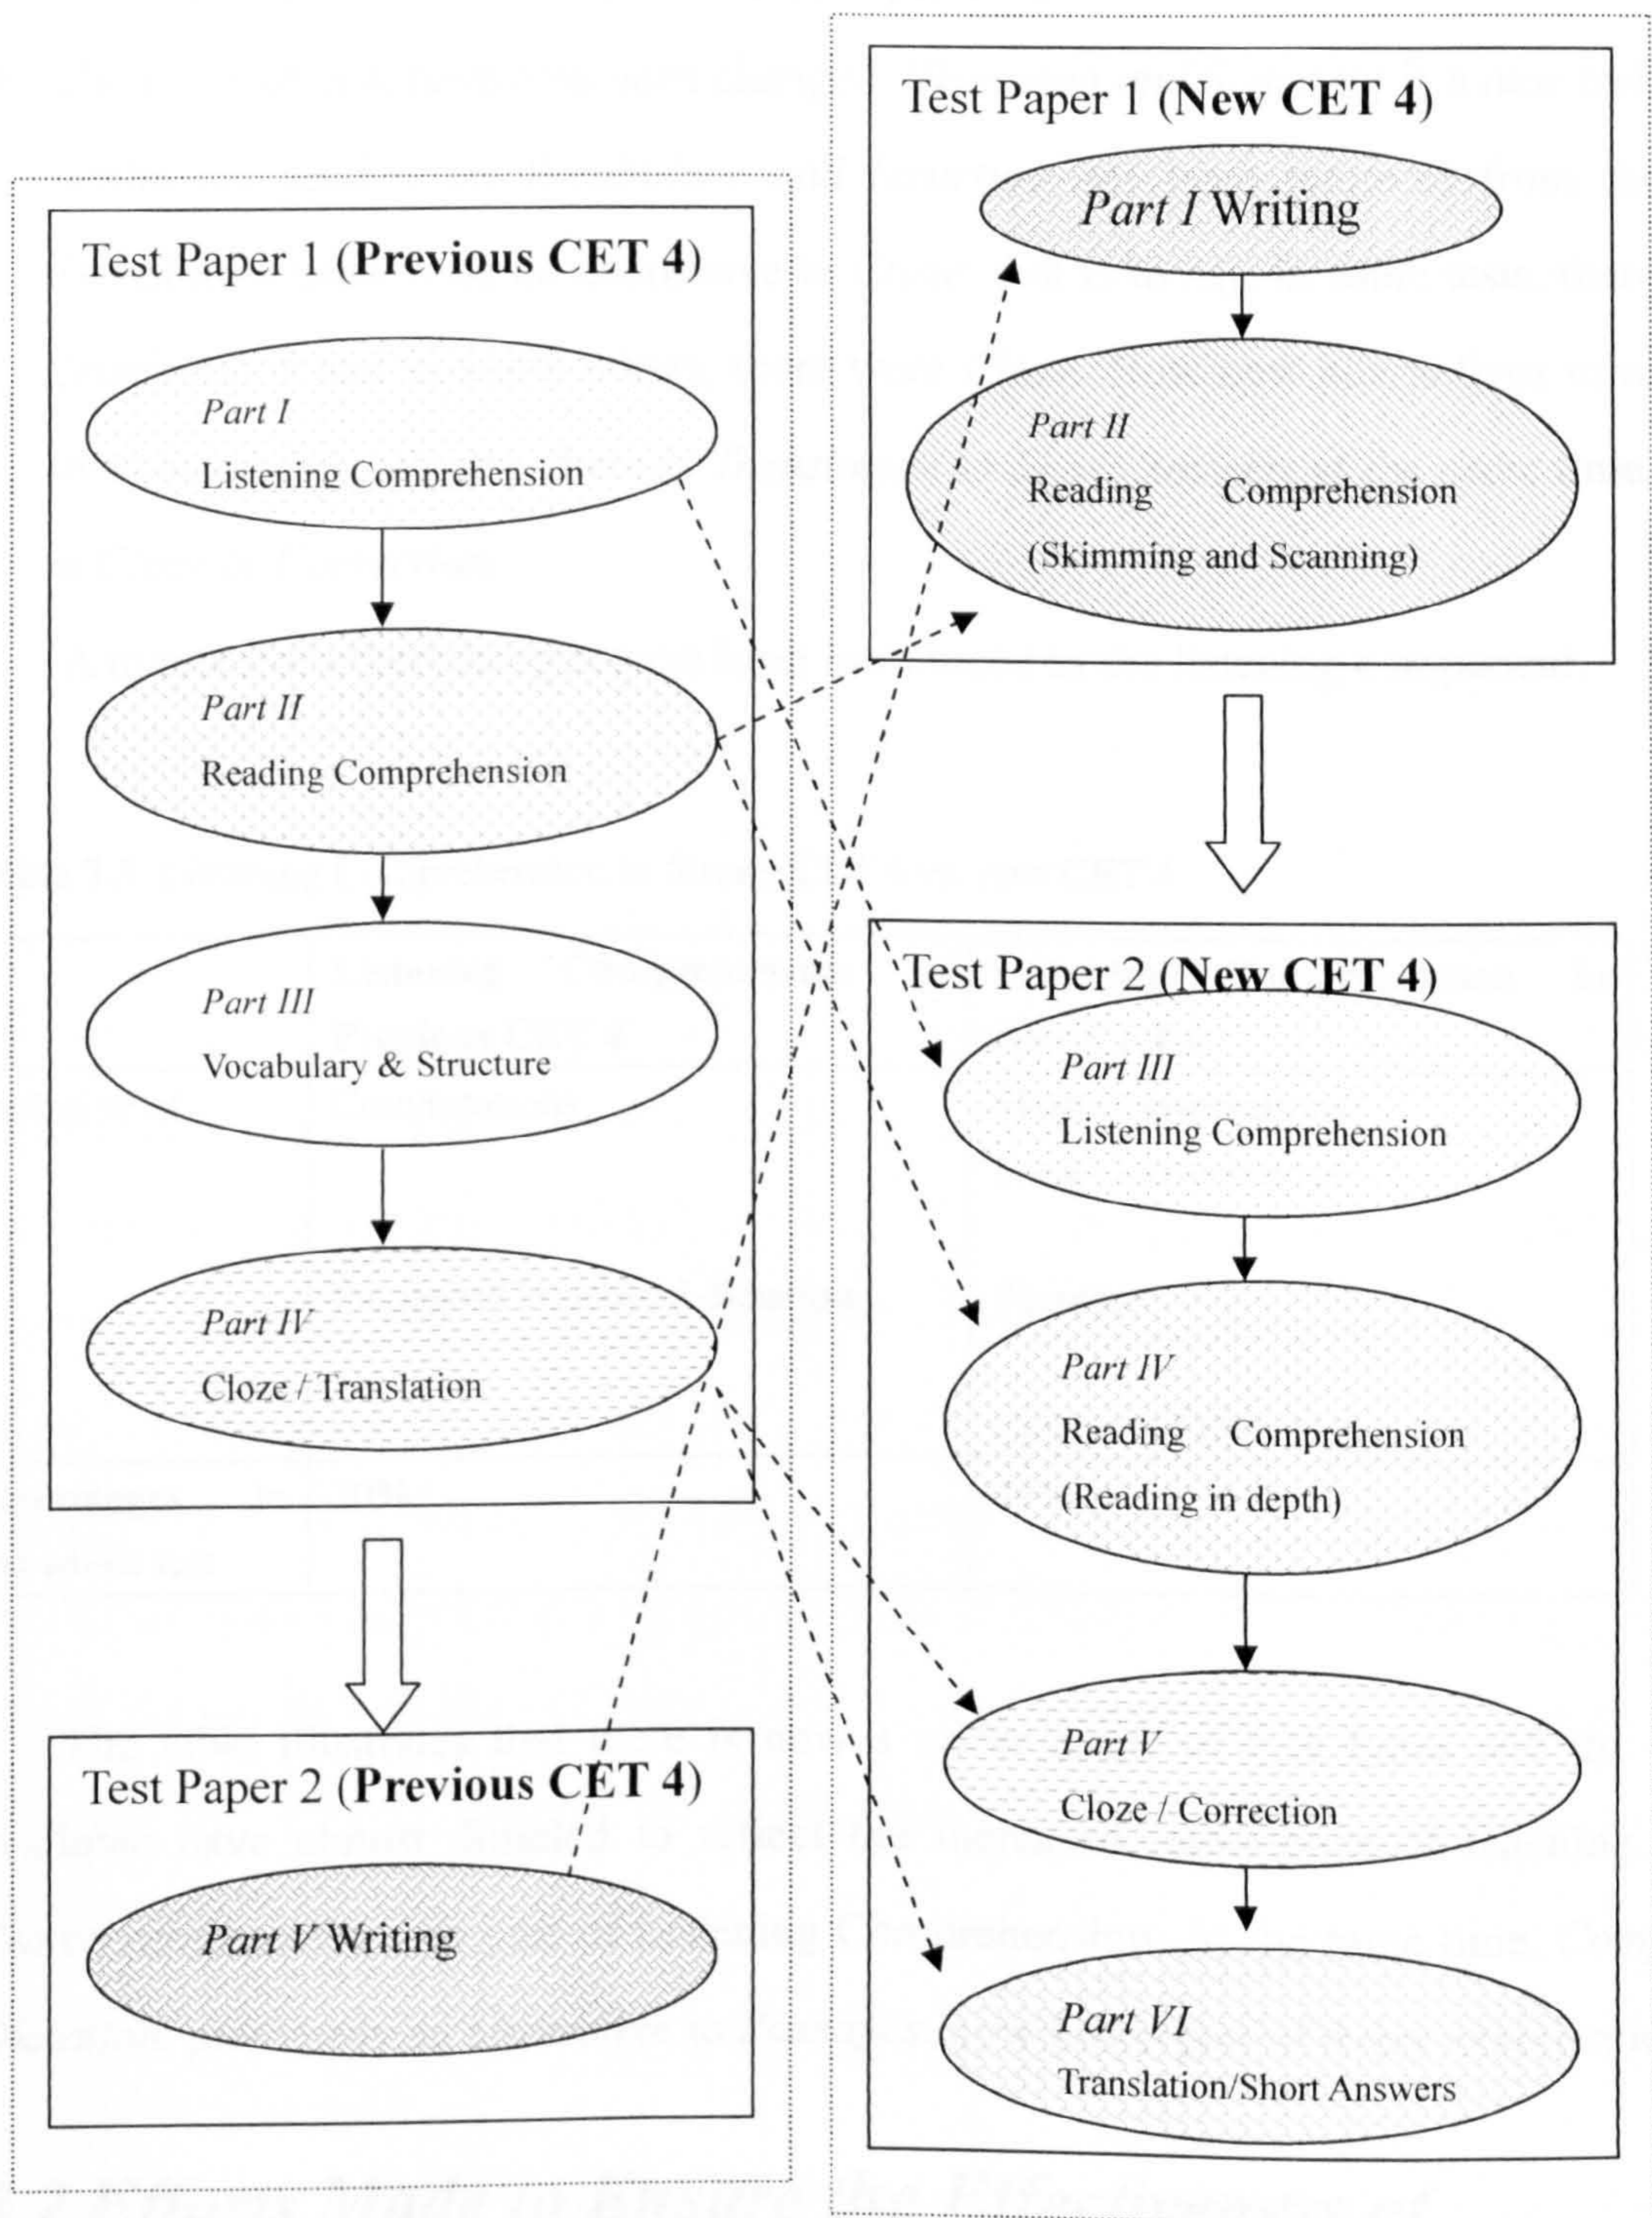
Test Paper 1 (**Previous CET 4**)

*Part I*
Listening Comprehension

*Part II*
Reading Comprehension

*Part III*
Vocabulary & Structure

*Part IV*
Cloze / Translation

Test Paper 2 (**Previous CET 4**)

*Part V* Writing

Test Paper 1 (**New CET 4**)

*Part I* Writing

*Part II*
Reading Comprehension
(Skimming and Scanning)

Test Paper 2 (**New CET 4**)

*Part III*
Listening Comprehension

*Part IV*
Reading Comprehension
(Reading in depth)

*Part V*
Cloze / Correction

*Part VI*
Translation/Short Answers